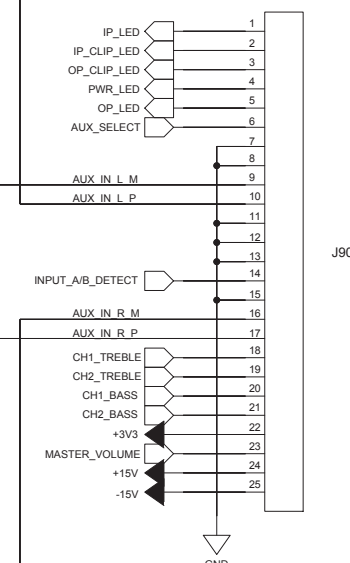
IP_LED
IP_CLIP_LED
OP_CLIP_LED
PWR_LED
OP_LED
AUX_SELECT
AUX_IN_L_M
AUX_IN_L_P
INPUT_A/B_DETECT
AUX_IN_R_M
AUX_IN_R_P
CH1_TREBLE
CH2_TREBLE
CH1_BASS
CH2_BASS
+3V3
MASTER_VOLUME
+15V
-15V

1
2
3
4
5
6
7
8
9
10
11
12
13
14
15
16
17
18
19
20
21
22
23
24
25

J90

GND